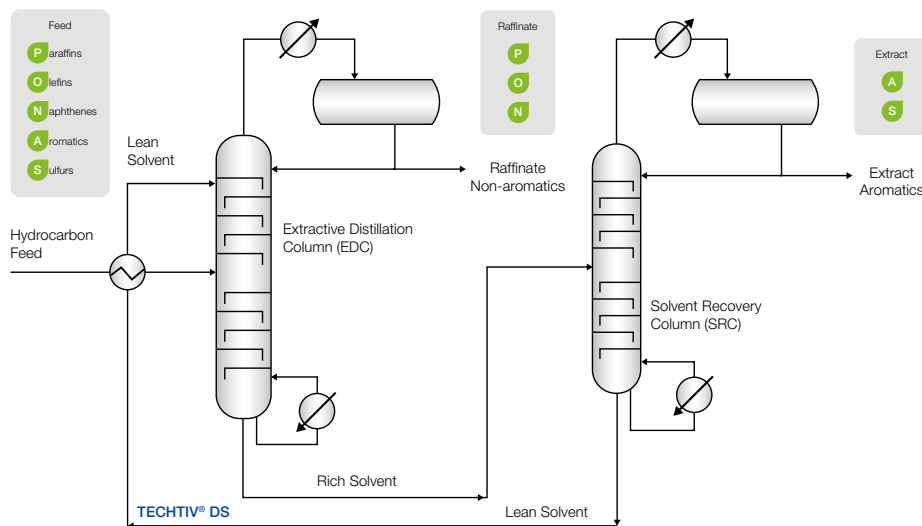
Feed
P araffins
O lefins
N aphthenes
A romatics
S ulfurs

Raffinate
P
O
N

Extract
A
S

Lean Solvent

Hydrocarbon Feed

Extractive Distillation Column (EDC)

Raffinate Non-aromatics

Solvent Recovery Column (SRC)

Extract Aromatics

Rich Solvent

TECHTIV® DS

Lean Solvent